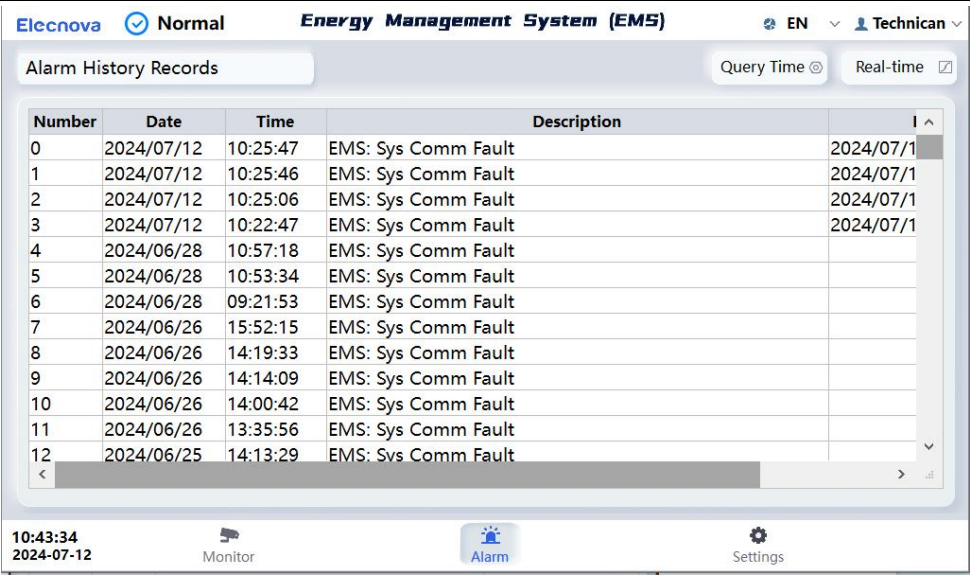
Elecnova Normal Energy Management System (EMS) EN Technican

Alarm History Records

Query Time

Real-time

| Number | Date | Time | Description | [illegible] |
|---|---|---|---|---|
| 0 | 2024/07/12 | 10:25:47 | EMS: Sys Comm Fault | 2024/07/1 |
| 1 | 2024/07/12 | 10:25:46 | EMS: Sys Comm Fault | 2024/07/1 |
| 2 | 2024/07/12 | 10:25:06 | EMS: Sys Comm Fault | 2024/07/1 |
| 3 | 2024/07/12 | 10:22:47 | EMS: Sys Comm Fault | 2024/07/1 |
| 4 | 2024/06/28 | 10:57:18 | EMS: Sys Comm Fault | |
| 5 | 2024/06/28 | 10:53:34 | EMS: Sys Comm Fault | |
| 6 | 2024/06/28 | 09:21:53 | EMS: Sys Comm Fault | |
| 7 | 2024/06/26 | 15:52:15 | EMS: Sys Comm Fault | |
| 8 | 2024/06/26 | 14:19:33 | EMS: Sys Comm Fault | |
| 9 | 2024/06/26 | 14:14:09 | EMS: Sys Comm Fault | |
| 10 | 2024/06/26 | 14:00:42 | EMS: Sys Comm Fault | |
| 11 | 2024/06/26 | 13:35:56 | EMS: Sys Comm Fault | |
| 12 | 2024/06/25 | 14:13:29 | EMS: Sys Comm Fault | |

10:43:34
2024-07-12

Monitor

Alarm

Settings